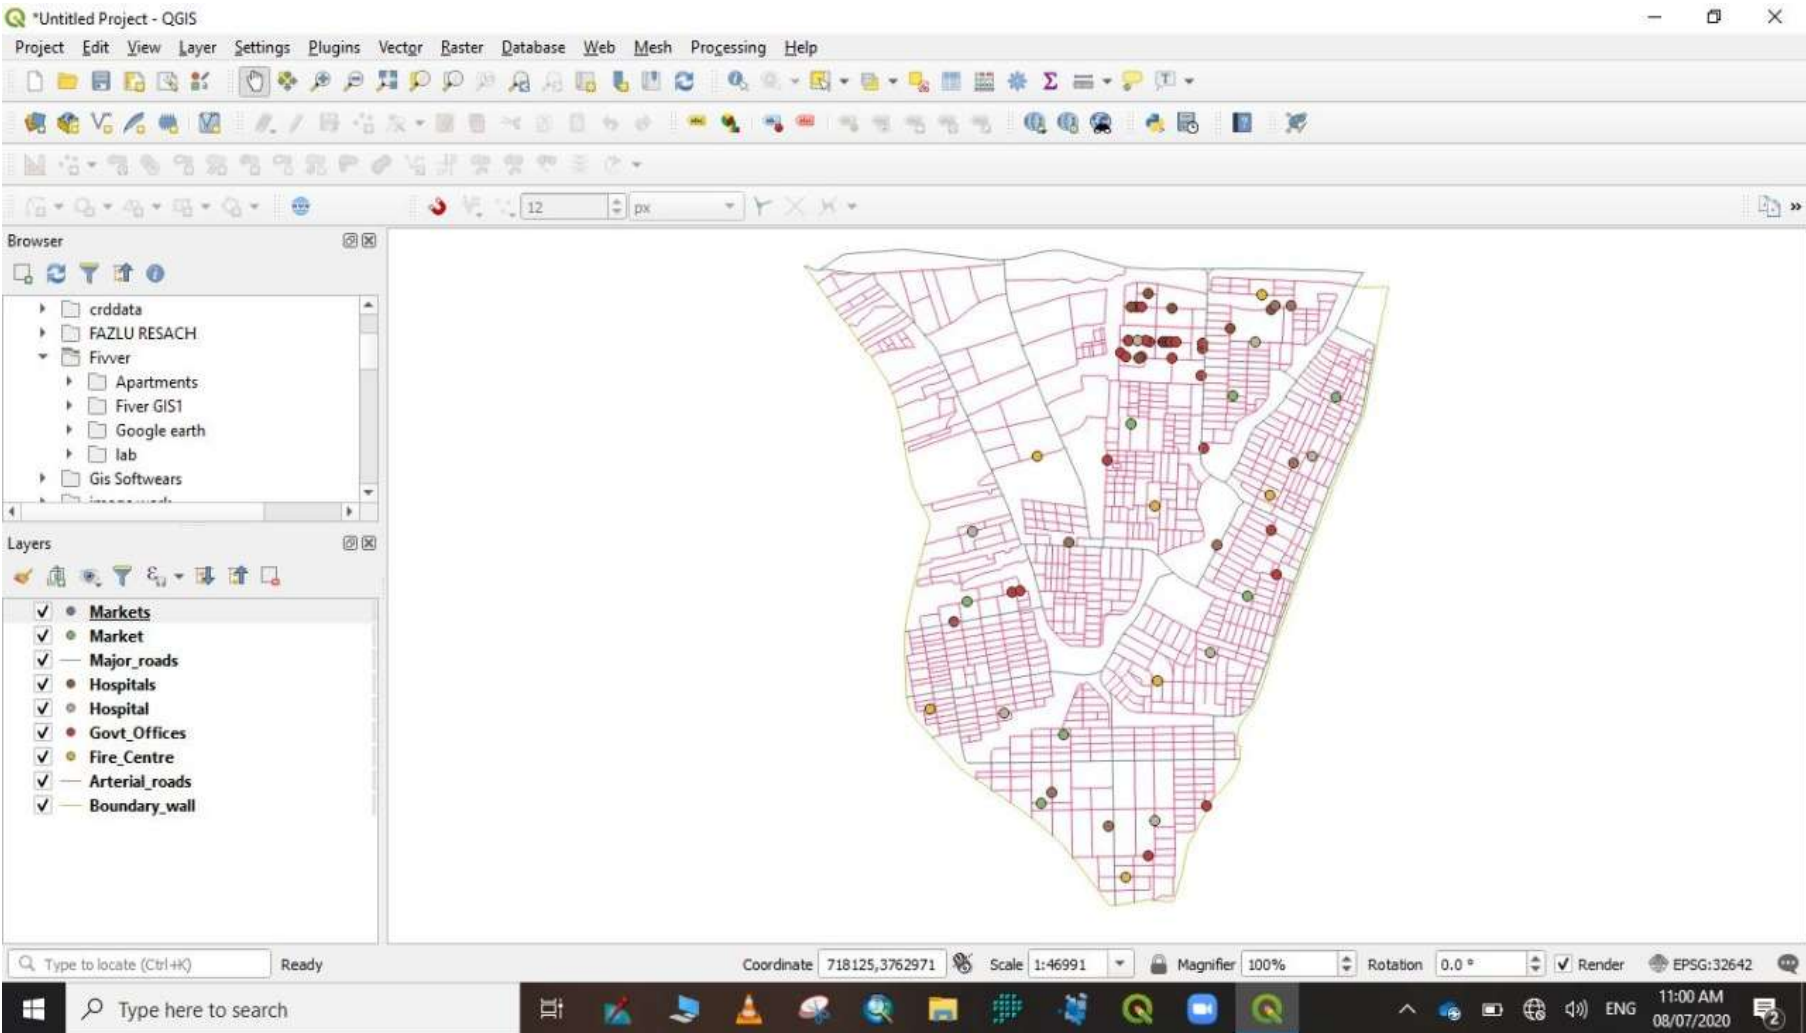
*Untitled Project - QGIS

Project Edit View Layer Settings Plugins Vector Raster Database Web Mesh Processing Help

12 px

Browser

crddata
FAZLU RESACH
Fivver
Apartments
Fiver GIS1
Google earth
lab
Gis Softwears

Layers

Markets
Market
Major_roads
Hospitals
Hospital
Govt_Offices
Fire_Centre
Arterial_roads
Boundary_wall

Type to locate (Ctrl+K) Ready Coordinate 718125,3762971 Scale 1:46991 Magnifier 100% Rotation 0.0 ° Render EPSG:32642

Type here to search

ENG 11:00 AM 08/07/2020